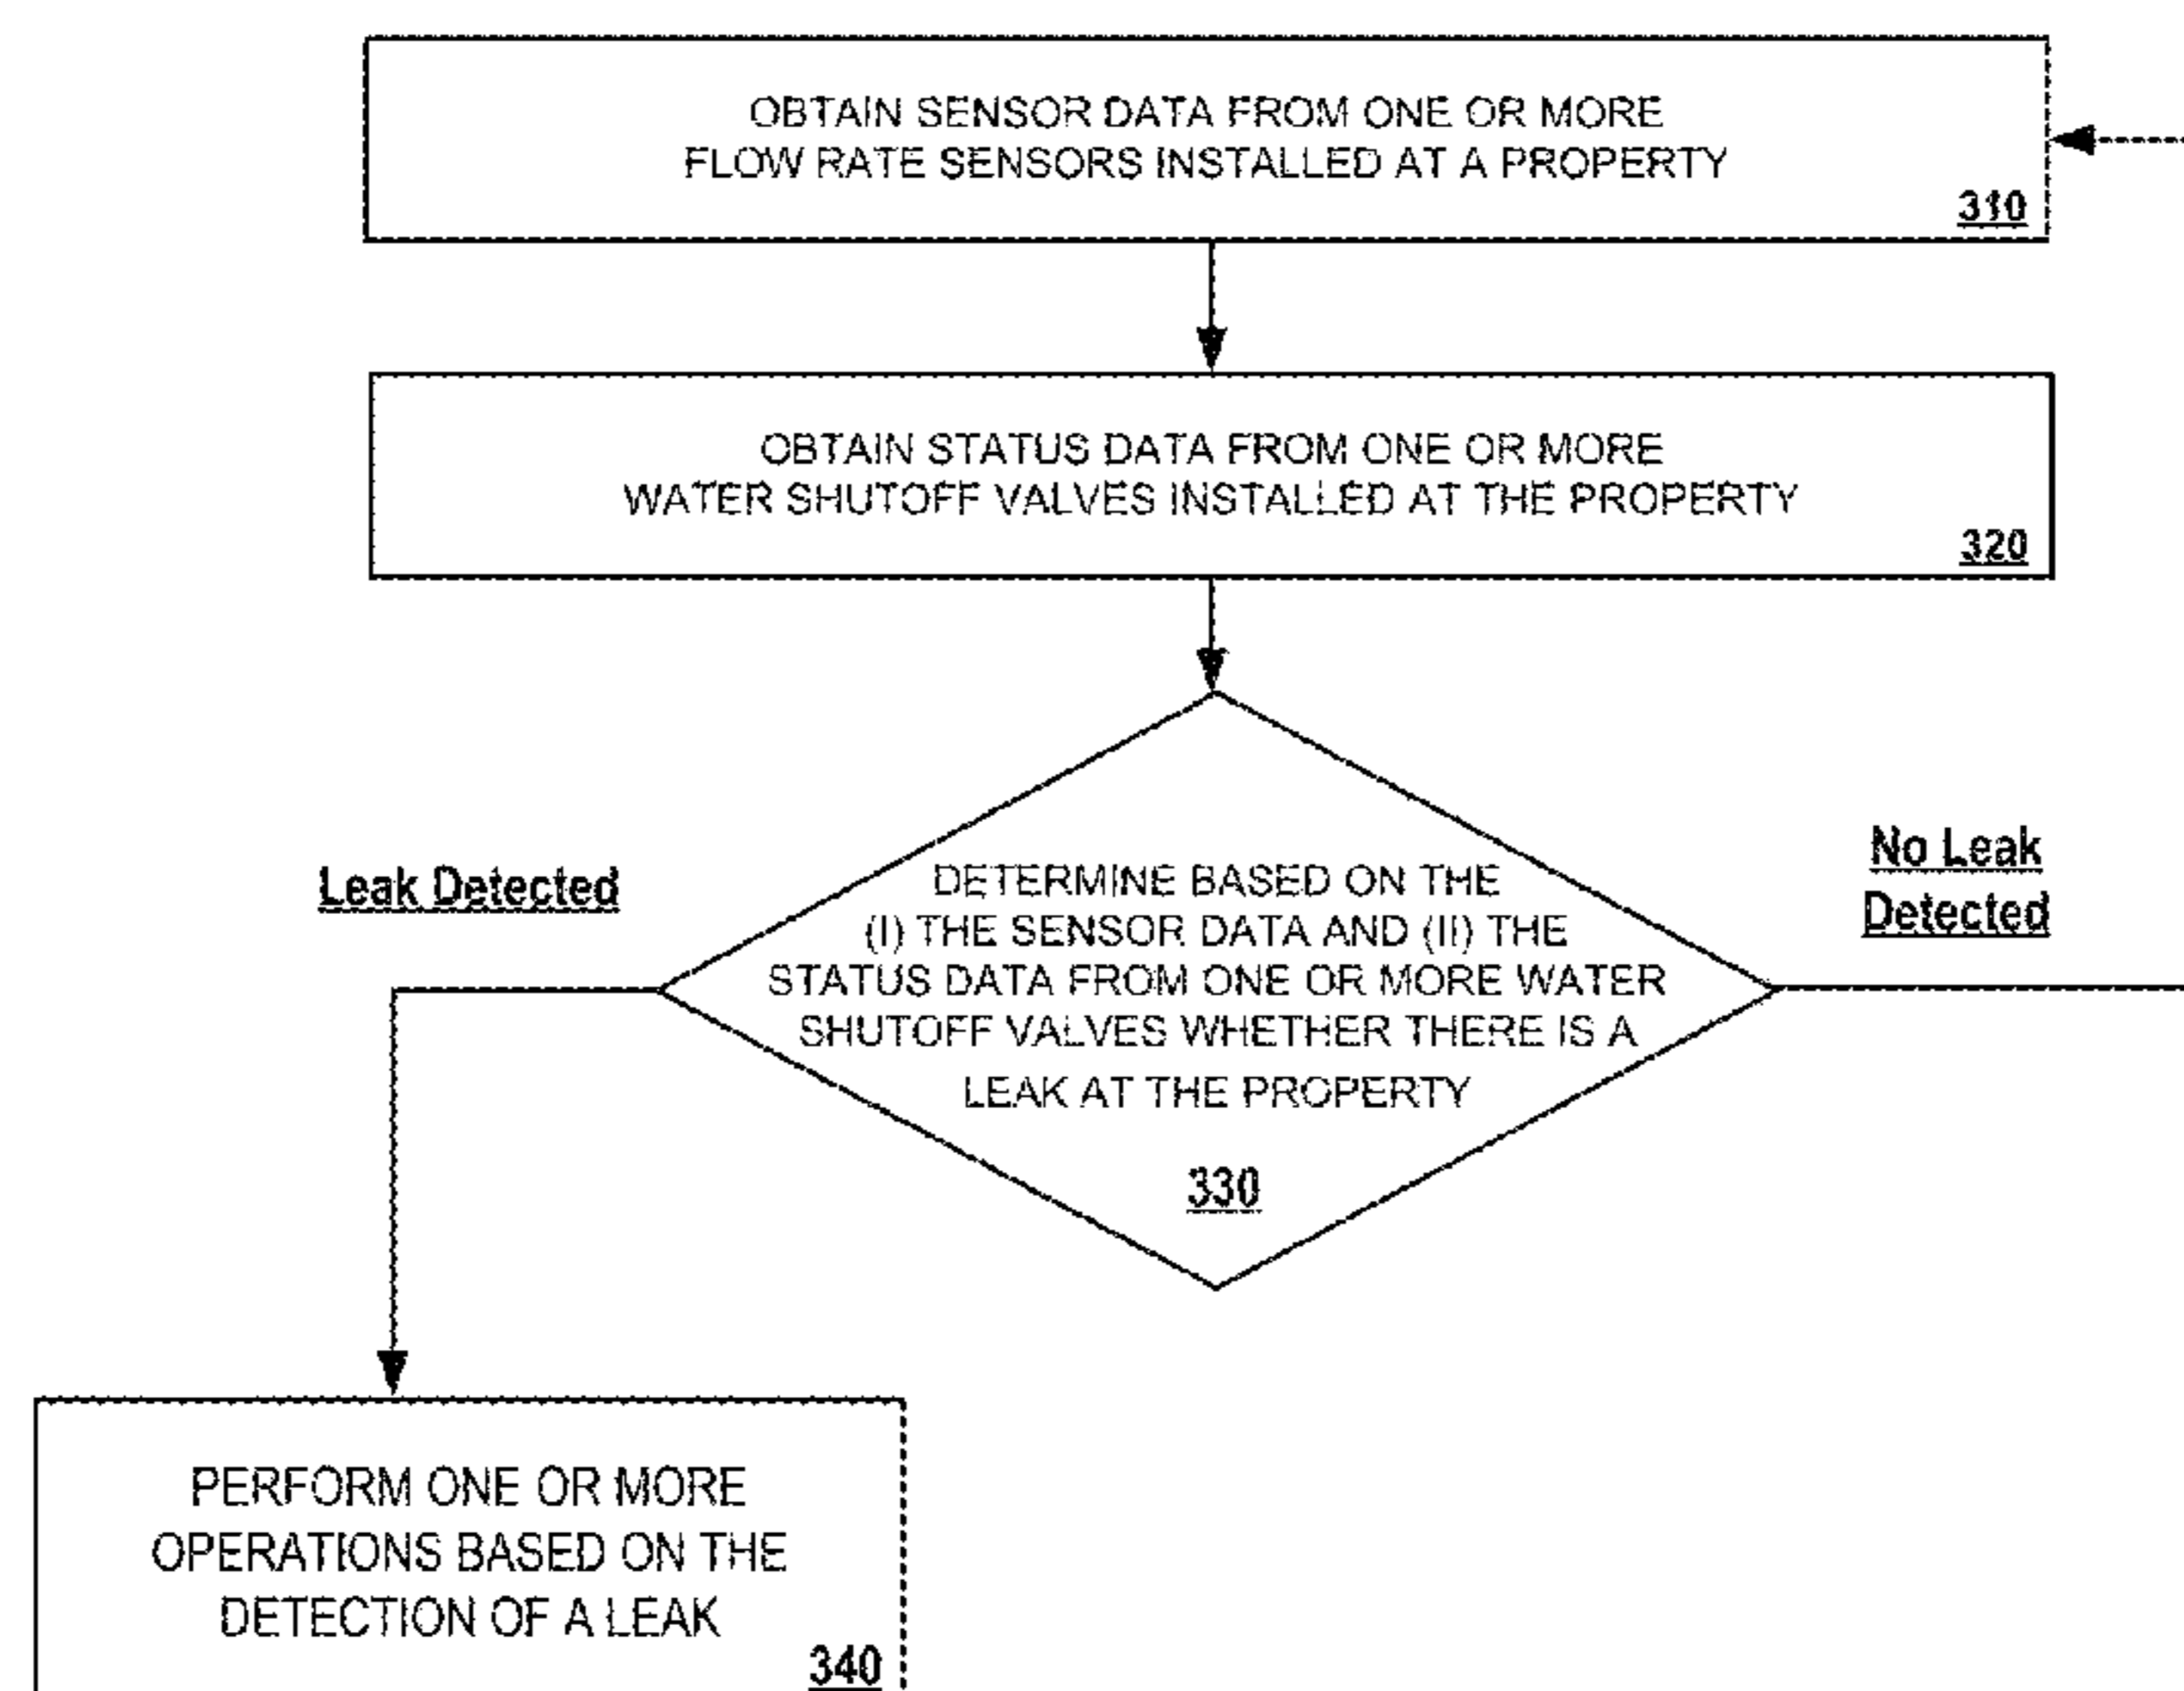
OBTAIN SENSOR DATA FROM ONE OR MORE FLOW RATE SENSORS INSTALLED AT A PROPERTY
310

OBTAIN STATUS DATA FROM ONE OR MORE WATER SHUTOFF VALVES INSTALLED AT THE PROPERTY
320

Leak Detected

DETERMINE BASED ON THE (I) THE SENSOR DATA AND (II) THE STATUS DATA FROM ONE OR MORE WATER SHUTOFF VALVES WHETHER THERE IS A LEAK AT THE PROPERTY
330

No Leak Detected

PERFORM ONE OR MORE OPERATIONS BASED ON THE DETECTION OF A LEAK
340